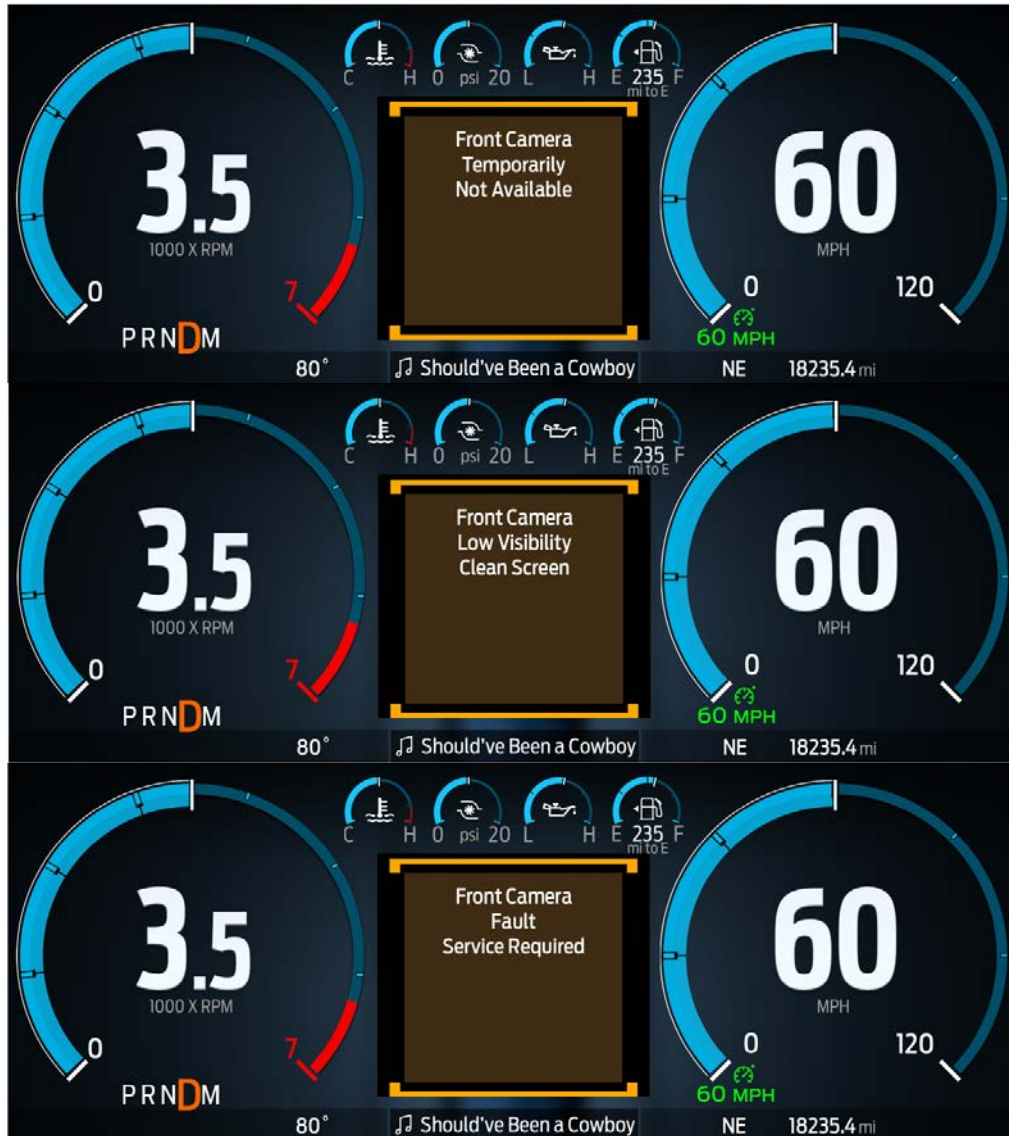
C H 0 psi 20 L H E 235 mi to E F

3.5
1000 X RPM
0
7
PRNDM

Front Camera
Temporarily
Not Available

60
MPH
0
120
60 MPH

80° ♫ Should've Been a Cowboy NE 18235.4 mi

C H 0 psi 20 L H E 235 mi to E F

3.5
1000 X RPM
0
7
PRNDM

Front Camera
Low Visibility
Clean Screen

60
MPH
0
120
60 MPH

80° ♫ Should've Been a Cowboy NE 18235.4 mi

C H 0 psi 20 L H E 235 mi to E F

3.5
1000 X RPM
0
7
PRNDM

Front Camera
Fault
Service Required

60
MPH
0
120
60 MPH

80° ♫ Should've Been a Cowboy NE 18235.4 mi